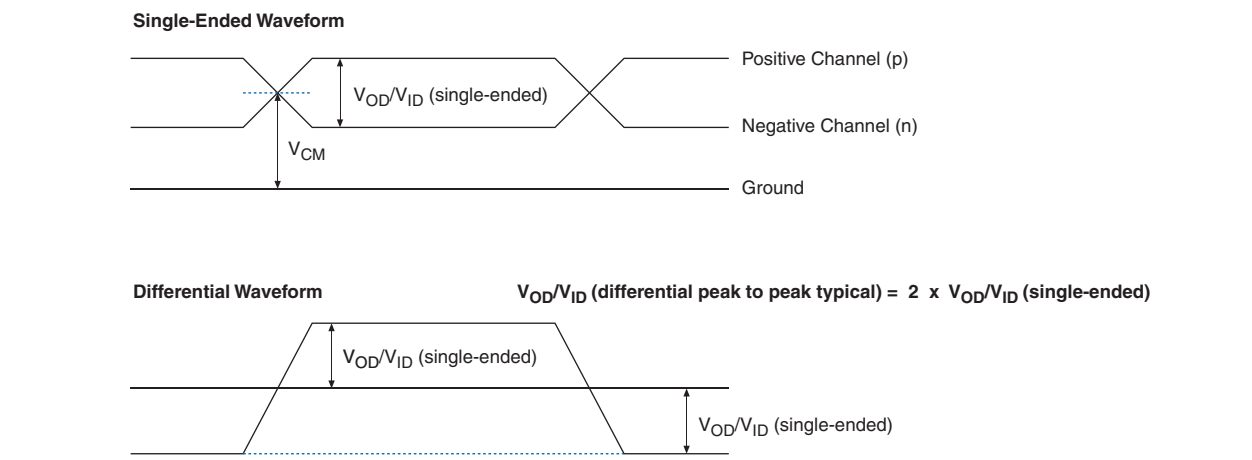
Single-Ended Waveform

$V_{OD}/V_{ID}$ (single-ended)

Positive Channel (p)

Negative Channel (n)

$V_{CM}$

Ground

Differential Waveform

$V_{OD}/V_{ID}$ (differential peak to peak typical) = 2 x $V_{OD}/V_{ID}$ (single-ended)

$V_{OD}/V_{ID}$ (single-ended)

$V_{OD}/V_{ID}$ (single-ended)